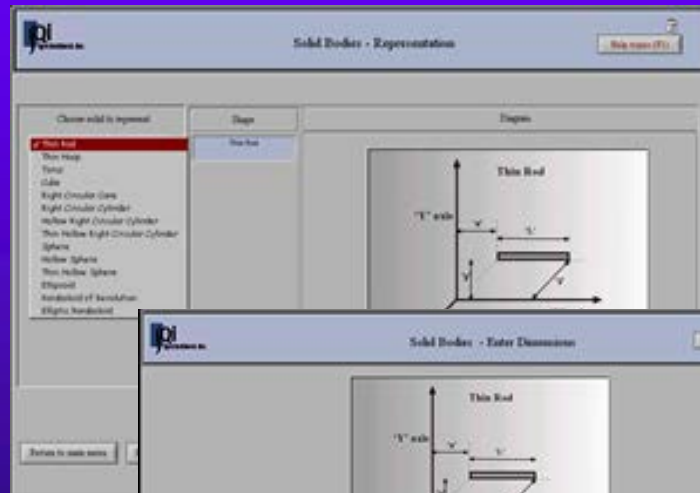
Solid Bodies - Representation

Help topics (F1)

Choose solid to represent

Thin Rod
Thin Hoop
Torus
Cube
Right Circular Cone
Right Circular Cylinder
Hollow Right Circular Cylinder
Thin Hollow Right Circular Cylinder
Sphere
Hollow Sphere
Thin Hollow Sphere
Ellipsoid
Paraboloid of Revolution
Elliptic Paraboloid

Stage

Thin Rod

Diagram

Thin Rod

"Y" axis

'a'

'L'

'b'

'θ'

Return to main menu

Solid Bodies - Enter Dimensions

Thin Rod

"Y" axis

'a'

'L'